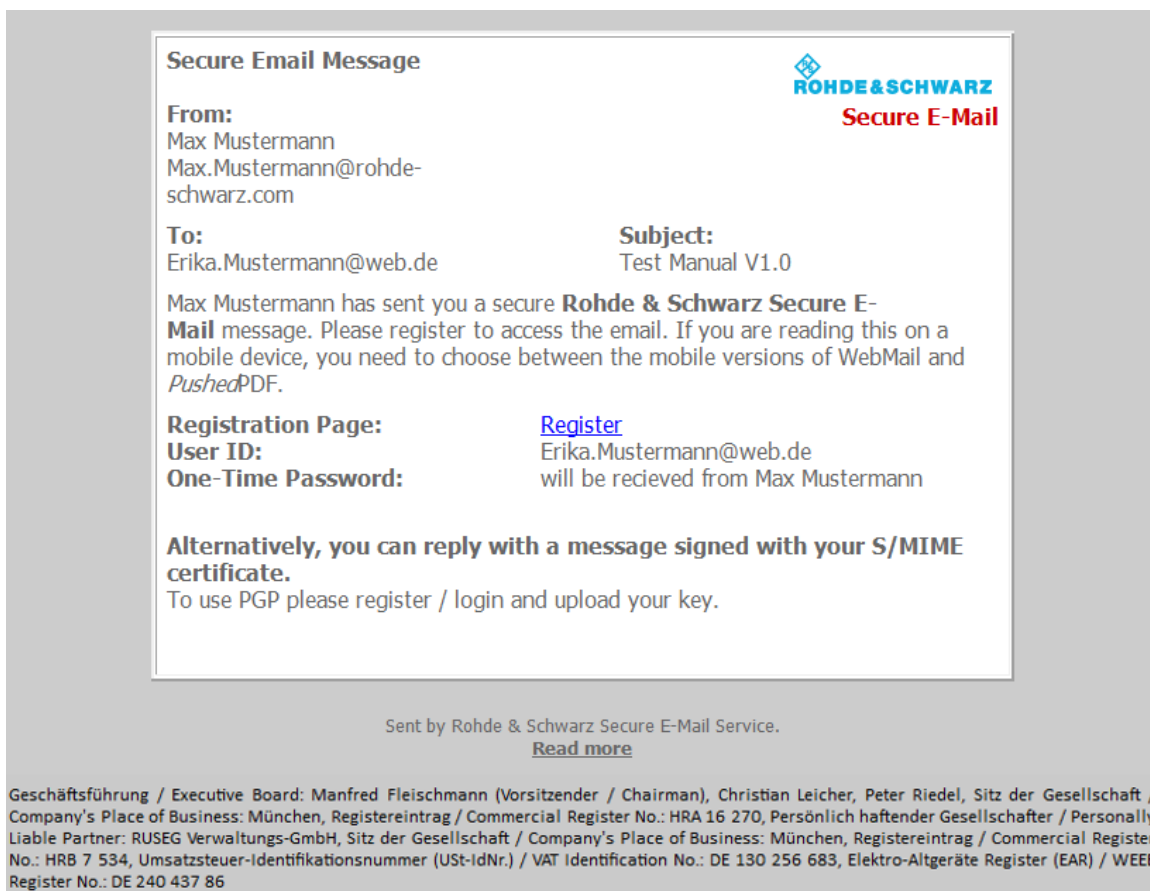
Secure Email Message

ROHDE&SCHWARZ
Secure E-Mail

From:
Max Mustermann
Max.Mustermann@rohde-schwarz.com

To:
Erika.Mustermann@web.de

Subject:
Test Manual V1.0

Max Mustermann has sent you a secure **Rohde & Schwarz Secure E-Mail** message. Please register to access the email. If you are reading this on a mobile device, you need to choose between the mobile versions of WebMail and *Pushed*PDF.

| | |
|---|---|
| Registration Page: | Register |
| User ID: | Erika.Mustermann@web.de |
| One-Time Password: | will be recieved from Max Mustermann |

Alternatively, you can reply with a message signed with your S/MIME certificate.
To use PGP please register / login and upload your key.

Sent by Rohde & Schwarz Secure E-Mail Service.
Read more

Geschäftsführung / Executive Board: Manfred Fleischmann (Vorsitzender / Chairman), Christian Leicher, Peter Riedel, Sitz der Gesellschaft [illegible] Company's Place of Business: München, Registereintrag / Commercial Register No.: HRA 16 270, Persönlich haftender Gesellschafter / Personall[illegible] Liable Partner: RUSEG Verwaltungs-GmbH, Sitz der Gesellschaft / Company's Place of Business: München, Registereintrag / Commercial Registe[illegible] No.: HRB 7 534, Umsatzsteuer-Identifikationsnummer (USt-IdNr.) / VAT Identification No.: DE 130 256 683, Elektro-Altgeräte Register (EAR) / WEE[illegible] Register No.: DE 240 437 86